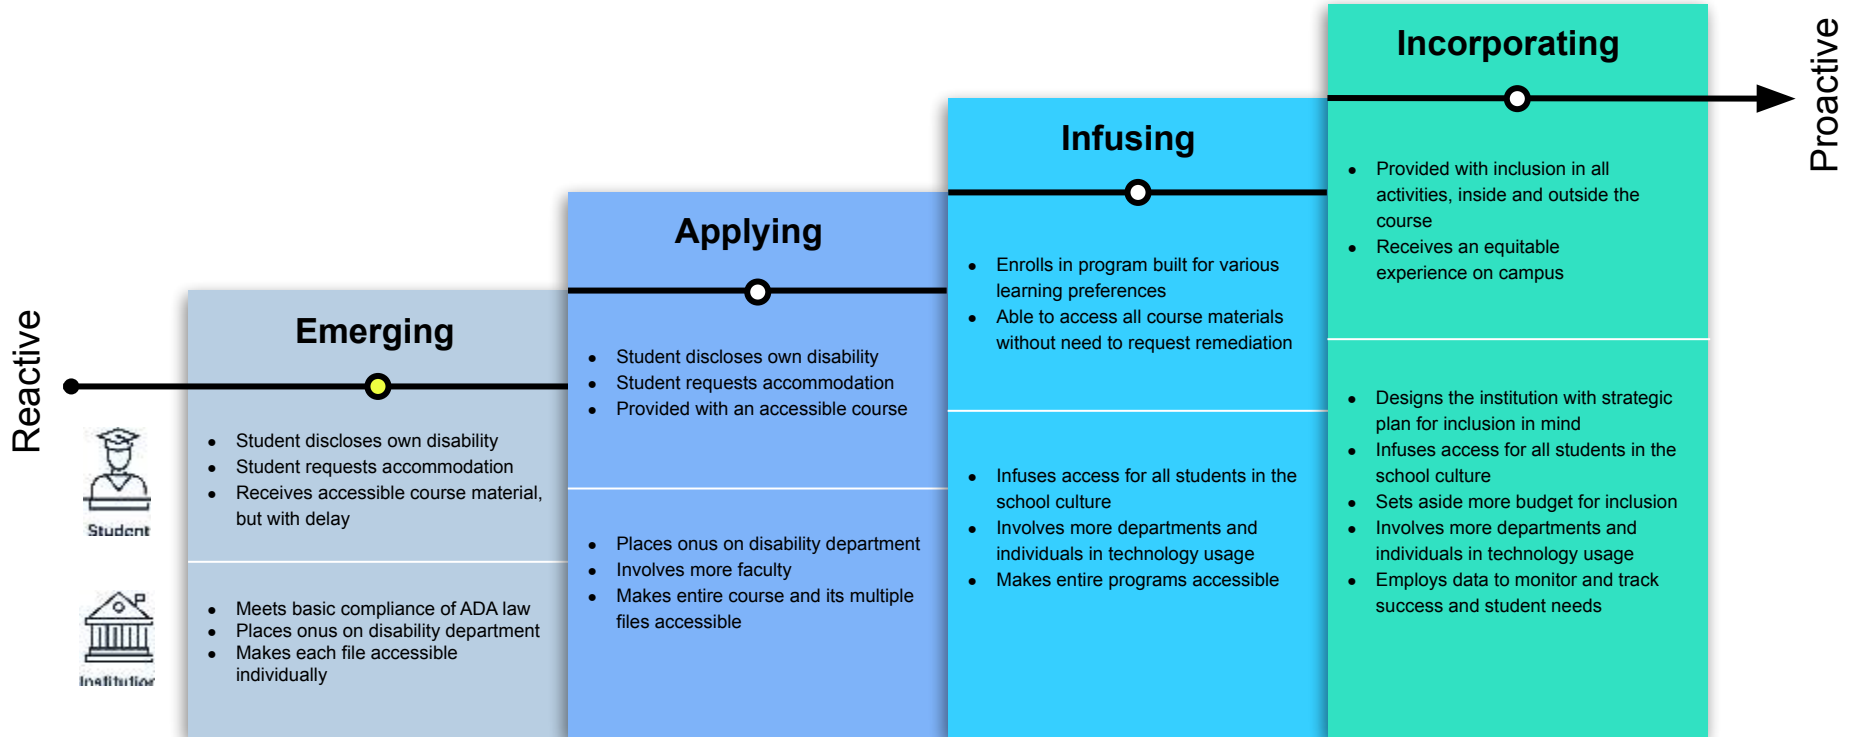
Reactive

Student

Institution

Emerging

- Student discloses own disability
- Student requests accommodation
- Receives accessible course material, but with delay

- Meets basic compliance of ADA law
- Places onus on disability department
- Makes each file accessible individually

Applying

- Student discloses own disability
- Student requests accommodation
- Provided with an accessible course

- Places onus on disability department
- Involves more faculty
- Makes entire course and its multiple files accessible

Infusing

- Enrolls in program built for various learning preferences
- Able to access all course materials without need to request remediation

- Infuses access for all students in the school culture
- Involves more departments and individuals in technology usage
- Makes entire programs accessible

Incorporating

- Provided with inclusion in all activities, inside and outside the course
- Receives an equitable experience on campus

- Designs the institution with strategic plan for inclusion in mind
- Infuses access for all students in the school culture
- Sets aside more budget for inclusion
- Involves more departments and individuals in technology usage
- Employs data to monitor and track success and student needs

Proactive